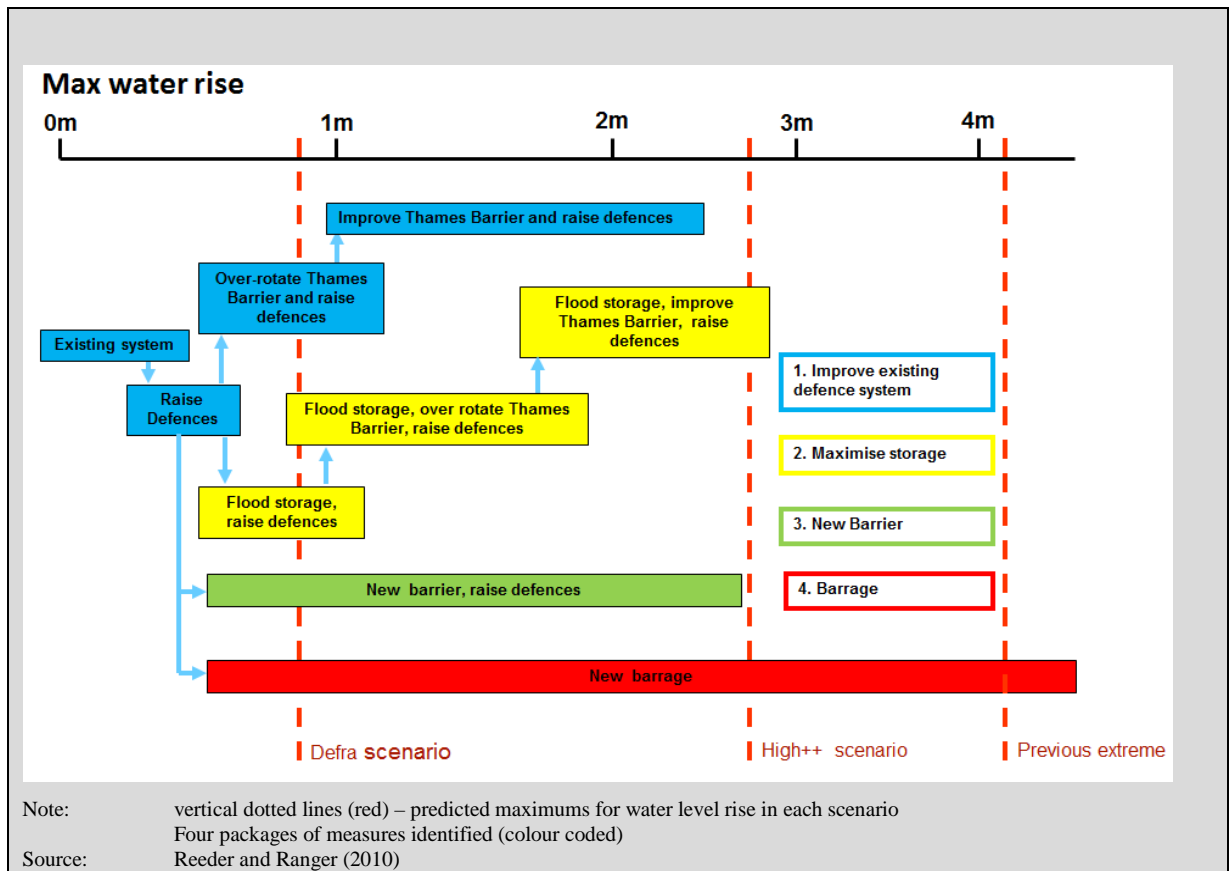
Max water rise

0m 1m 2m 3m 4m

Improve Thames Barrier and raise defences

Over-rotate Thames Barrier and raise defences

Existing system

Raise Defences

Flood storage, improve Thames Barrier, raise defences

Flood storage, over rotate Thames Barrier, raise defences

Flood storage, raise defences

New barrier, raise defences

New barrage

1. Improve existing defence system

2. Maximise storage

3. New Barrier

4. Barrage

Defra scenario

High++ scenario

Previous extreme

Note: vertical dotted lines (red) – predicted maximums for water level rise in each scenario
Four packages of measures identified (colour coded)
Source: Reeder and Ranger (2010)